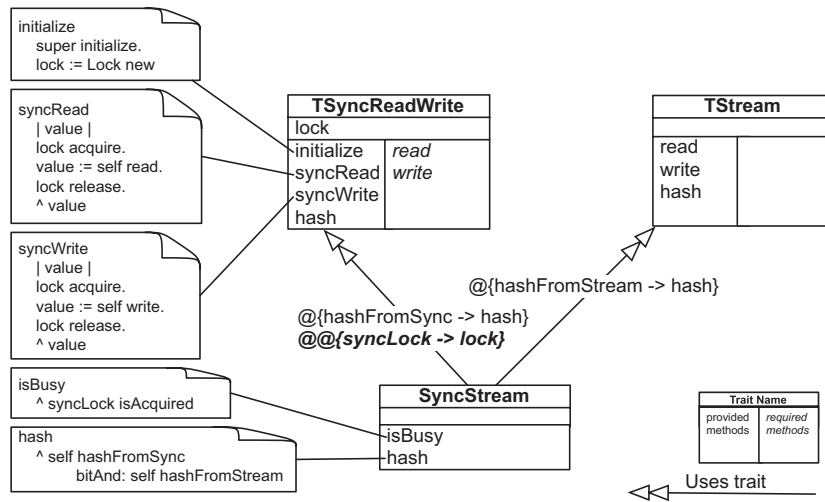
initialize
super initialize.
lock := Lock new

syncRead
| value |
lock acquire.
value := self read.
lock release.
^ value

syncWrite
| value |
lock acquire.
value := self write.
lock release.
^ value

isBusy
^ syncLock isAcquired

hash
^ self hashFromSync
bitAnd: self hashFromStream

| TSyncReadWrite | |
|---|---|
| lock | |
| initialize<br>syncRead<br>syncWrite<br>hash | *read*<br>*write* |

| TStream | |
|---|---|
| | |
| read<br>write<br>hash | |

@{hashFromStream -> hash}

@{hashFromSync -> hash}
***@@{syncLock -> lock}***

| SyncStream |
|---|
| |
| isBusy<br>hash |

| Trait Name | |
|---|---|
| provided methods | *required methods* |

Uses trait